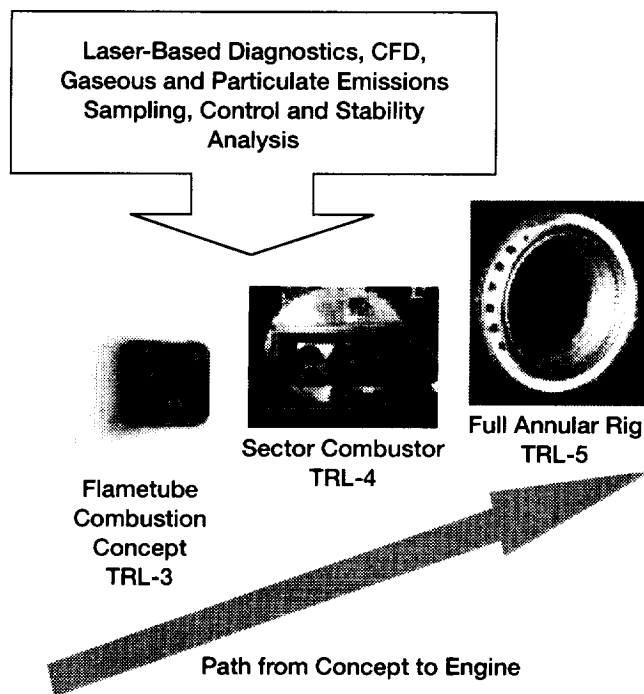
Laser-Based Diagnostics, CFD, Gaseous and Particulate Emissions Sampling, Control and Stability Analysis

Full Annular Rig
TRL-5

Sector Combustor
TRL-4

Flametube
Combustion
Concept
TRL-3

Path from Concept to Engine